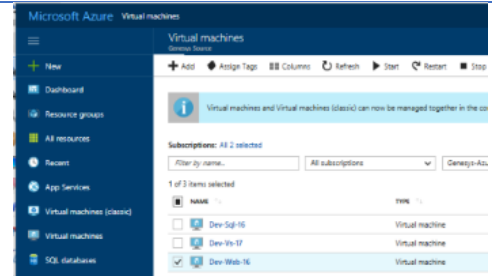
Microsoft Azure Virtual machines

Virtual machines
Genesys Source

+ Add  Assign Tags  Columns  Refresh  Start  Restart  Stop

New
Dashboard
Resource groups
All resources
Recent
App Services
Virtual machines (classic)
Virtual machines
SQL databases

Virtual machines and Virtual machines (classic) can now be managed together in the co

Subscriptions: All 2 selected

Filter by name...
All subscriptions
Genesys-Azu

1 of 3 items selected

| | NAME | TYPE |
|---|---|---|
| | Dev-Sql-16 | Virtual machine |
| | Dev-Vs-17 | Virtual machine |
| ✓ | Dev-Web-16 | Virtual machine |